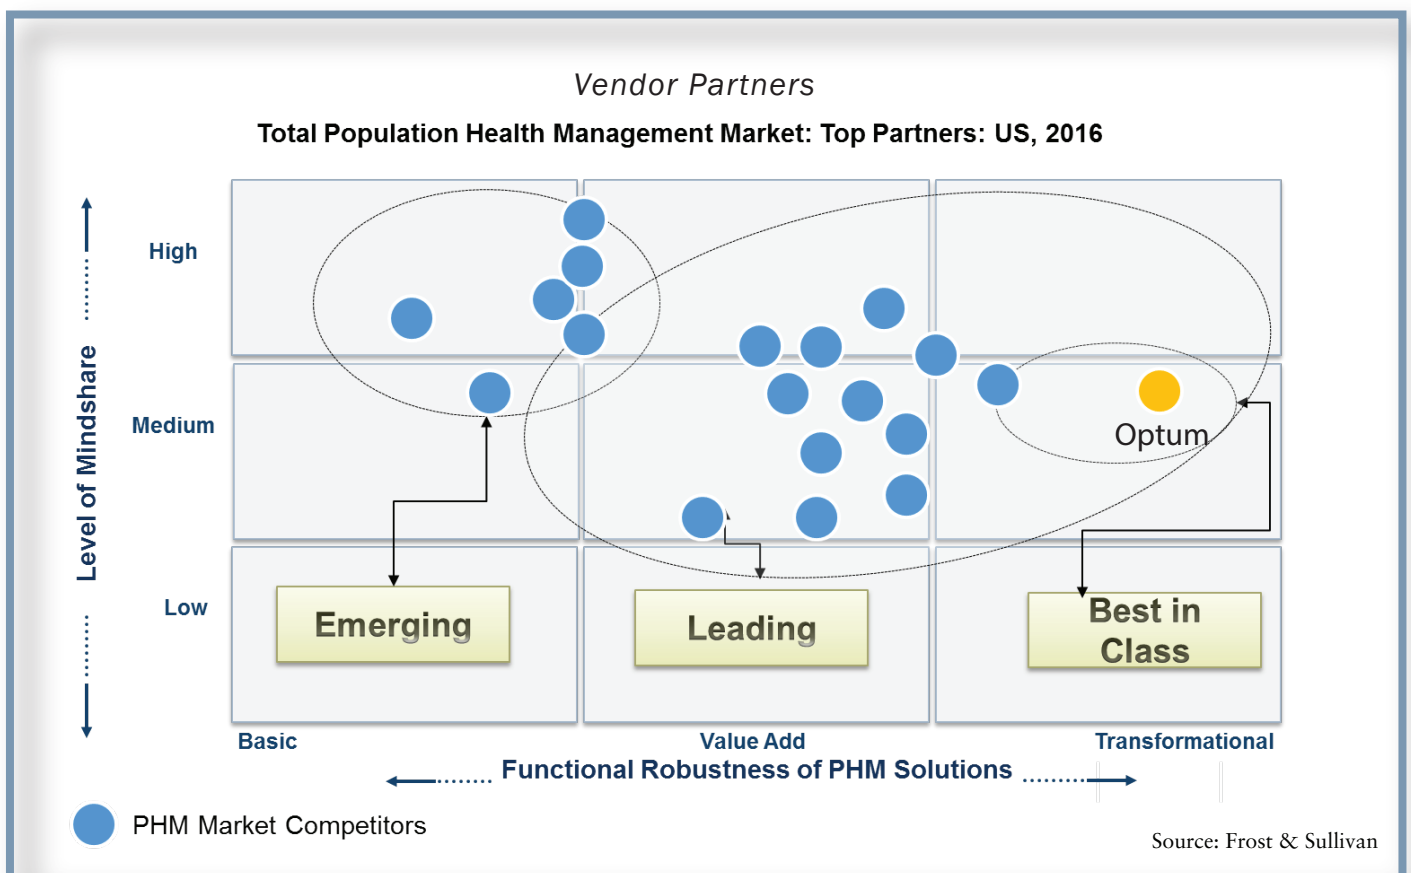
Vendor Partners

Total Population Health Management Market: Top Partners: US, 2016

Level of Mindshare

High

Medium

Low

Optum

Emerging

Leading

Best in Class

Basic

Value Add

Transformational

Functional Robustness of PHM Solutions

PHM Market Competitors

Source: Frost & Sullivan